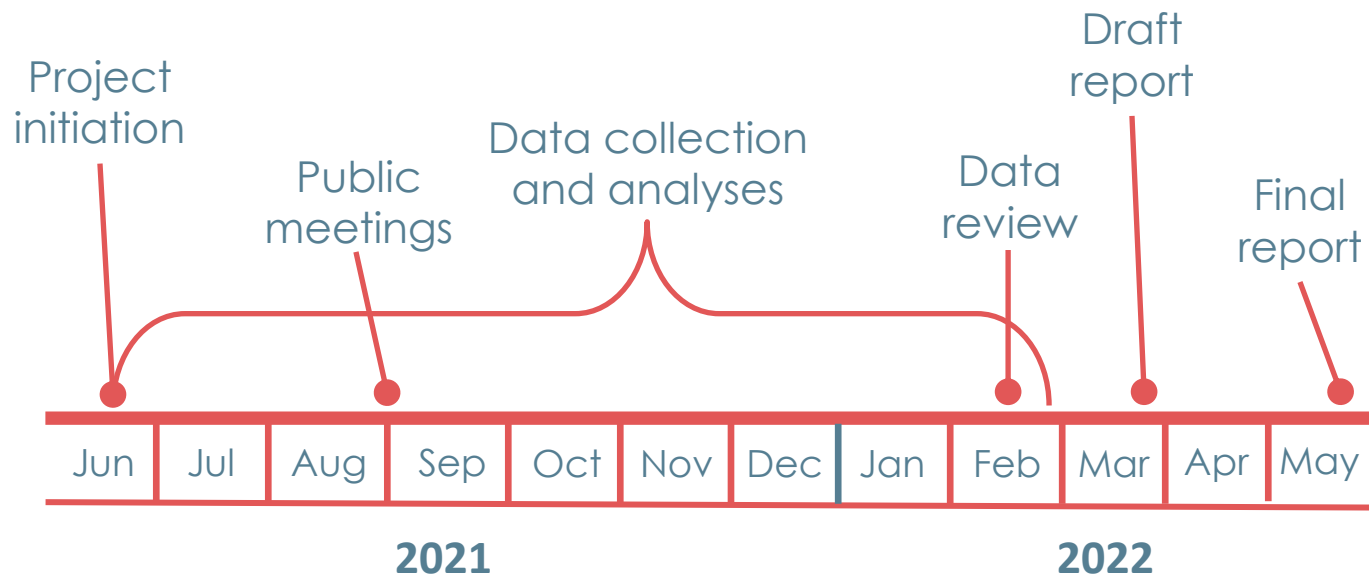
Project initiation

Public meetings

Data collection and analyses

Data review

Draft report

Final report

| Jun | Jul | Aug | Sep | Oct | Nov | Dec | Jan | Feb | Mar | Apr | May |
|---|---|---|---|---|---|---|---|---|---|---|---|

2021

2022